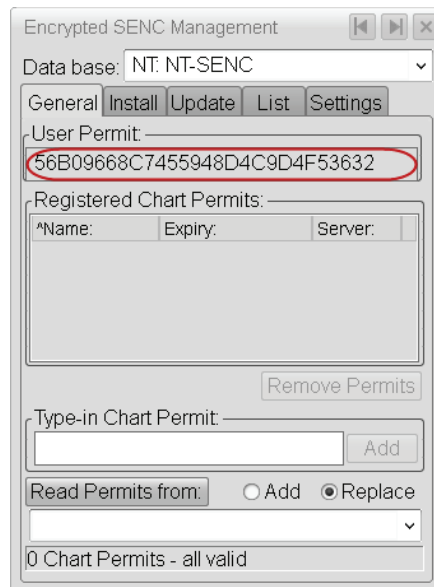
Encrypted SENC Management

Data base: NT: NT-SENC

General Install Update List Settings

User Permit:

56B09668C7455948D4C9D4F53632

Registered Chart Permits:

| ^Name: | Expiry: | Server: |
|---|---|---|

Remove Permits

Type-in Chart Permit:

Add

Read Permits from: Add Replace

0 Chart Permits - all valid